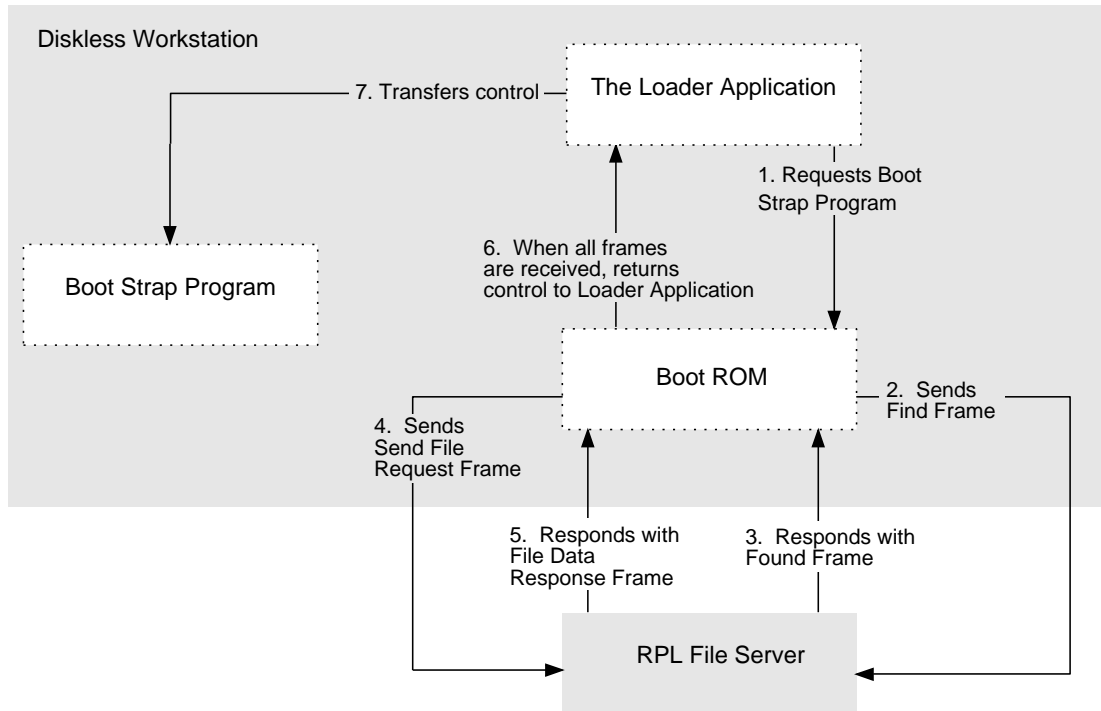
Diskless Workstation

7. Transfers control

The Loader Application

1. Requests Boot Strap Program

Boot Strap Program

6. When all frames are received, returns control to Loader Application

Boot ROM

2. Sends Find Frame

4. Sends Send File Request Frame

5. Responds with File Data Response Frame

3. Responds with Found Frame

RPL File Server